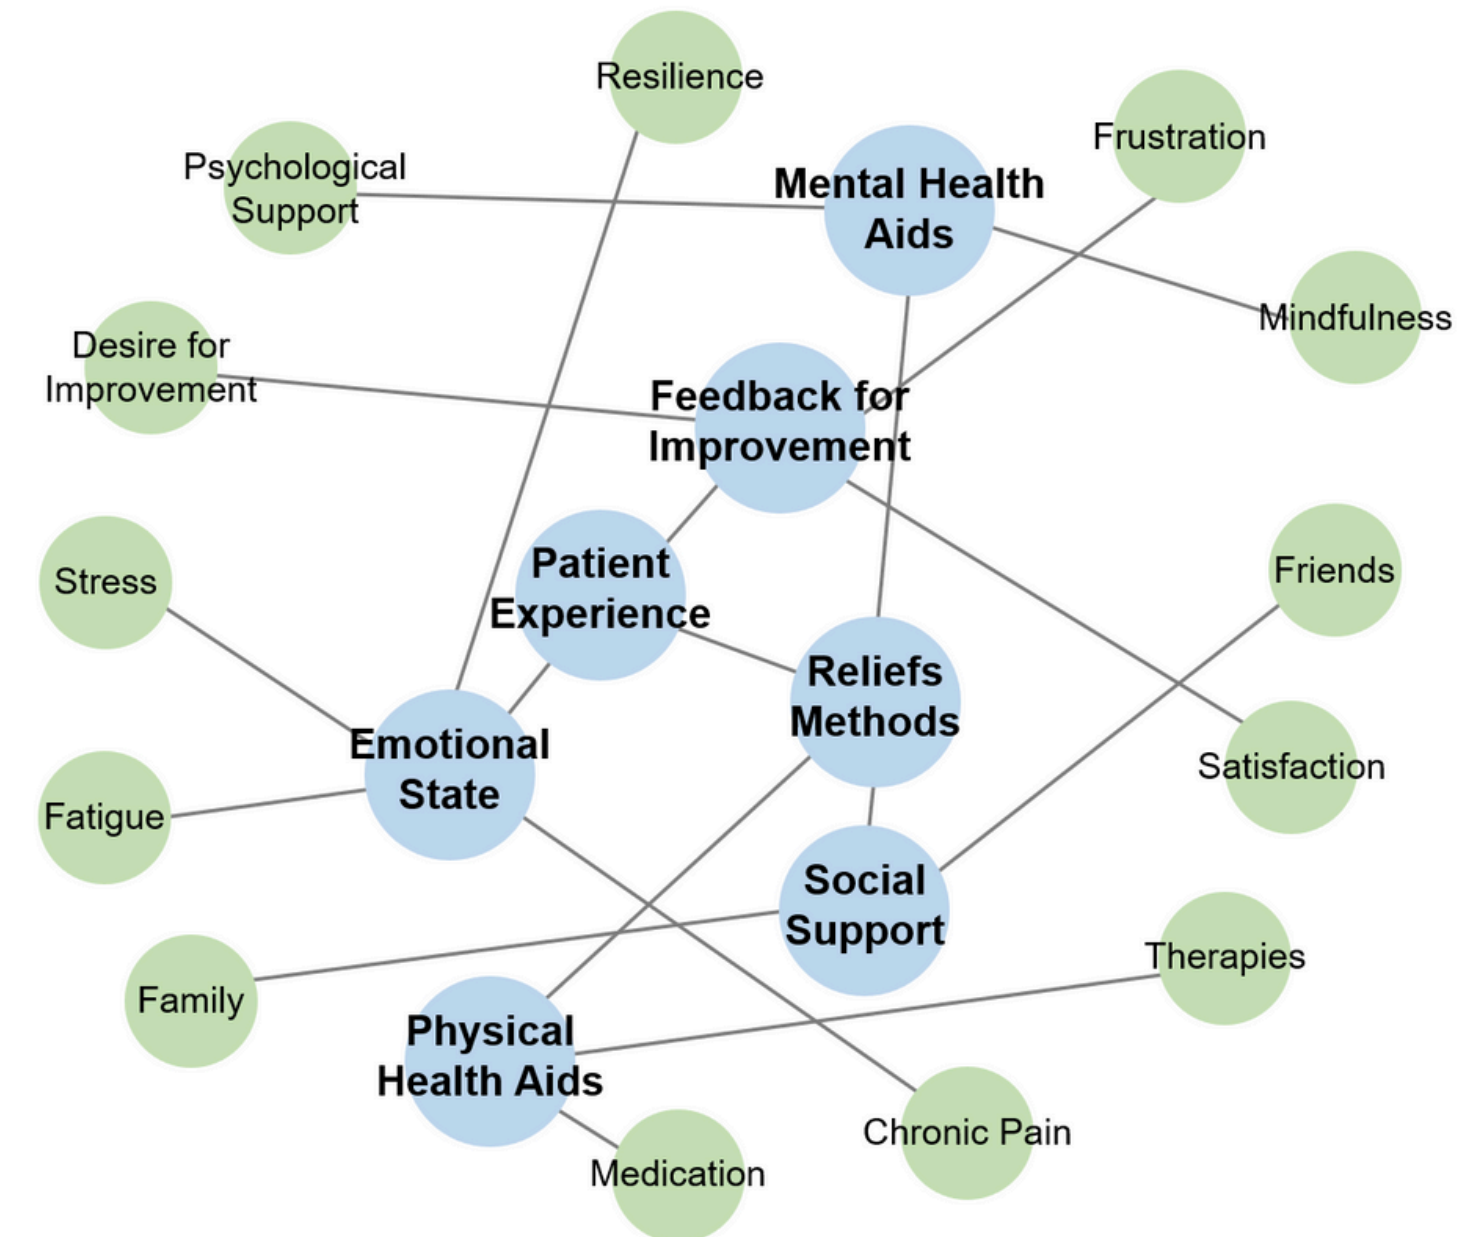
Resilience

Psychological Support

Mental Health Aids

Frustration

Mindfulness

Desire for Improvement

Feedback for Improvement

Stress

Patient Experience

Friends

Reliefs Methods

Emotional State

Satisfaction

Fatigue

Social Support

Therapies

Family

Physical Health Aids

Chronic Pain

Medication